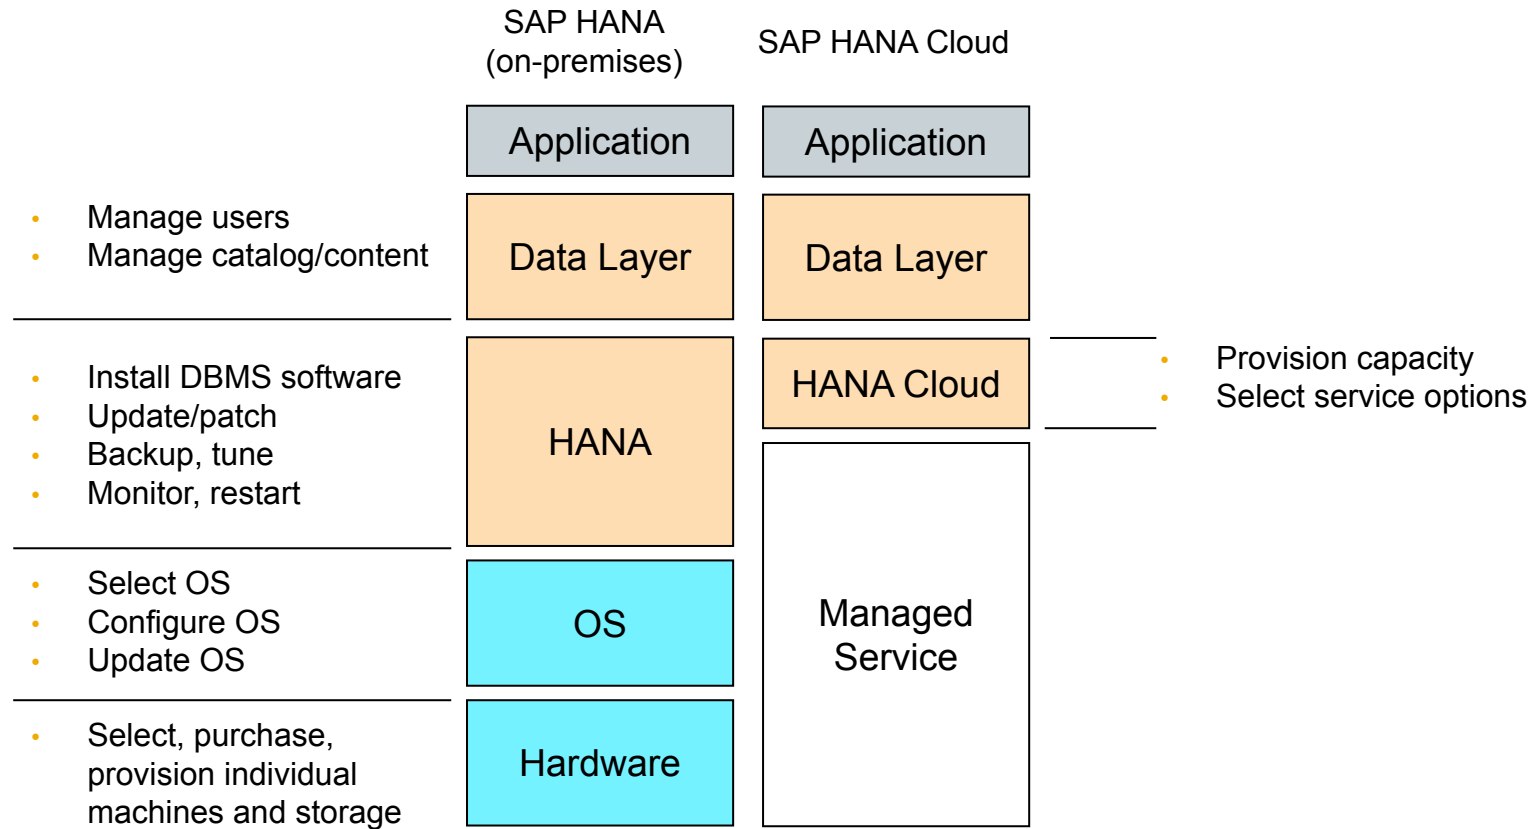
SAP HANA (on-premises)

SAP HANA Cloud

Application

Application

- Manage users
- Manage catalog/content

Data Layer

Data Layer

- Install DBMS software
- Update/patch
- Backup, tune
- Monitor, restart

HANA

HANA Cloud

- Provision capacity
- Select service options

- Select OS
- Configure OS
- Update OS

OS

Managed Service

- Select, purchase, provision individual machines and storage

Hardware